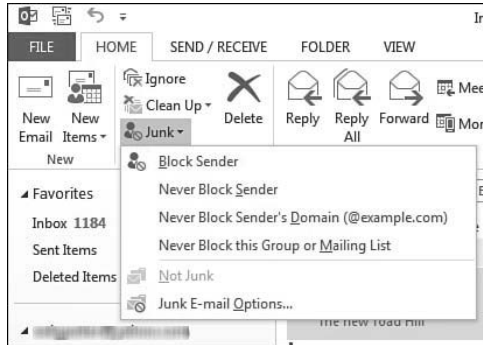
In

FILE HOME SEND / RECEIVE FOLDER VIEW

New Email New Items Ignore Clean Up Junk Delete Reply Reply All Forward Mee Mor

New

Block Sender
Never Block Sender
Never Block Sender's Domain (@example.com)
Never Block this Group or Mailing List
Not Junk
Junk E-mail Options...

Favorites
Inbox 1184
Sent Items
Deleted Items

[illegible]
The new road hill